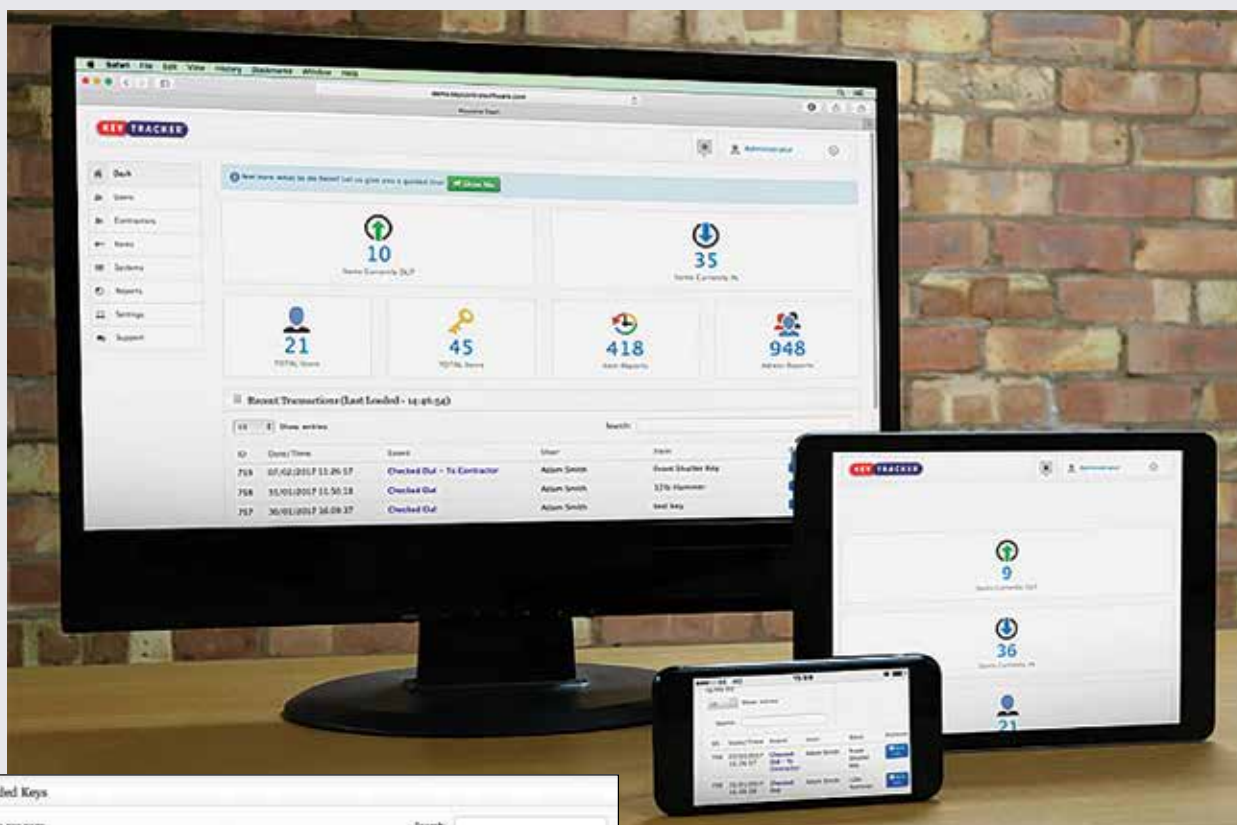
Safari File Edit View History Bookmarks Window Help

KEY TRACKER

Administrator

Dash
Users
Contractors
Items
Systems
Reports
Settings
Support

Not sure what to do here? Let us give you a guided tour Show Me

10
Items Currently OUT

35
Items Currently IN

21
TOTAL Users

45
TOTAL Items

418
Item Reports

948
Admin Reports

Recent Transactions (Last Loaded - 14:46:54)

10 Show entries

Search:

| ID | Date/Time | Event | User | Item |
|---|---|---|---|---|
| 759 | 07/02/2017 11:26:17 | Checked Out - To Contractor | Adam Smith | Front Shutter Key |
| 758 | 31/01/2017 11:50:18 | Checked Out | Adam Smith | 12lb Hammer |
| 757 | 30/01/2017 16:08:37 | Checked Out | Adam Smith | test key |

KEY TRACKER

Administrator

9
Items Currently OUT

36
Items Currently IN

21

Show entries

Search:

| ID | Date/Time | Event | User | Item |
|---|---|---|---|---|
| 759 | 07/02/2017 11:26:17 | Checked Out - To Contractor | Adam Smith | Front Shutter Key |
| 758 | 31/01/2017 11:50:18 | Checked Out | Adam Smith | 12lb Hammer |

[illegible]led Keys

Search: